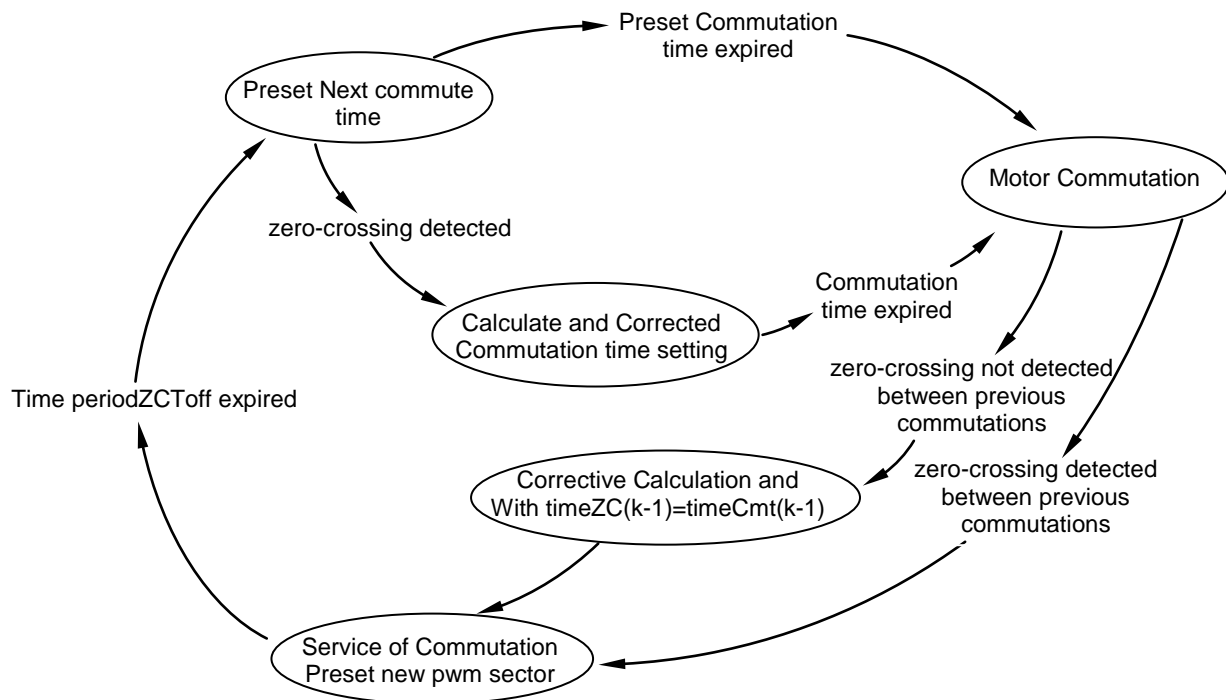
Preset Commutation time expired

Preset Next commute time

Motor Commutation

zero-crossing detected

Commutation time expired

Calculate and Corrected Commutation time setting

zero-crossing not detected between previous commutations

Time periodZCToff expired

Corrective Calculation and With timeZC(k-1)=timeCmt(k-1)

zero-crossing detected between previous commutations

Service of Commutation Preset new pwm sector